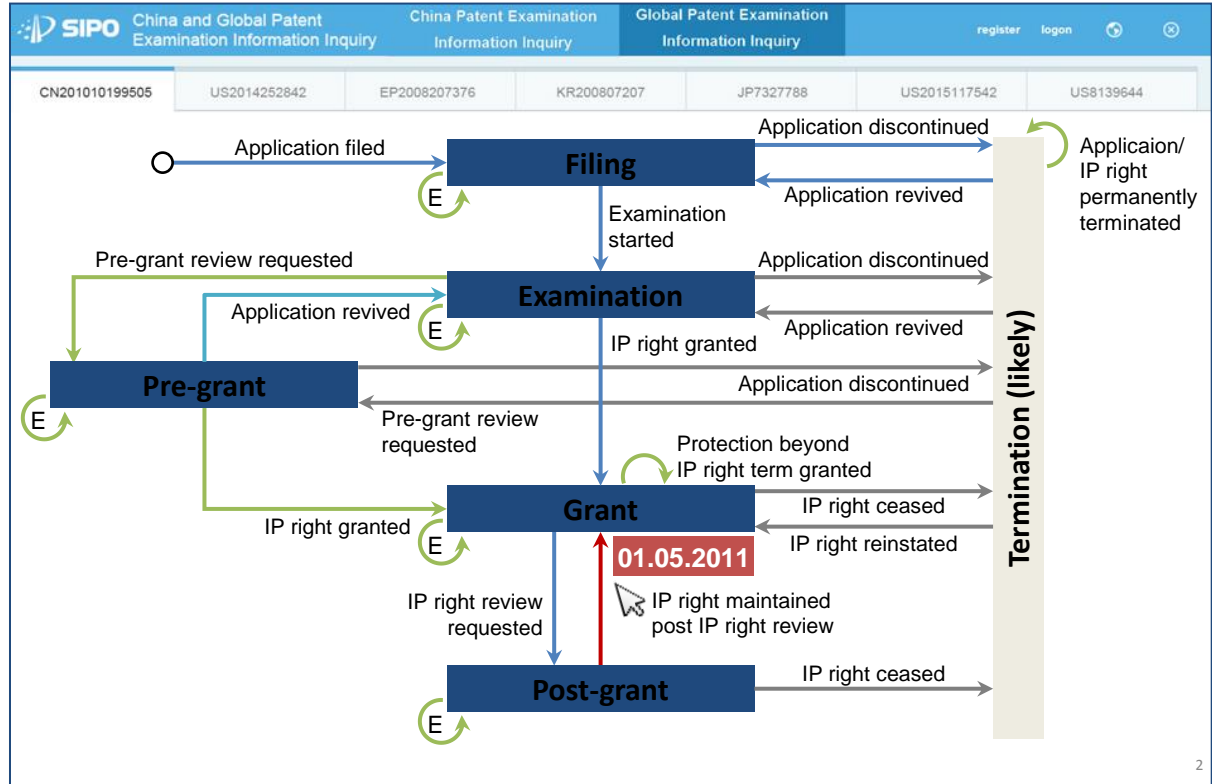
SIPO China and Global Patent Examination Information Inquiry

China Patent Examination Information Inquiry

Global Patent Examination Information Inquiry

register logon

CN201010199505 | US2014252842 | EP2008207376 | KR200807207 | JP7327788 | US2015117542 | US8139644

Application filed

Filing

E

Application discontinued

Application revived

Applicaion/ IP right permanently terminated

Examination started

Pre-grant review requested

Application discontinued

Examination

Application revived

E

Application revived

IP right granted

Pre-grant

E

Application discontinued

Pre-grant review requested

Termination (likely)

Protection beyond IP right term granted

Grant

IP right granted

E

IP right ceased

IP right reinstated

01.05.2011

IP right review requested

IP right maintained post IP right review

Post-grant

E

IP right ceased

2